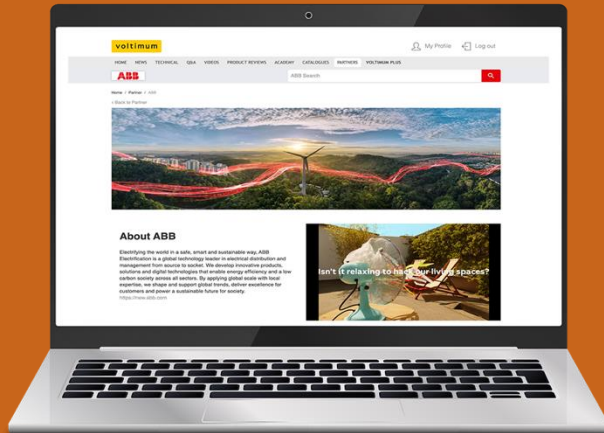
voltimum

My Profile Log out

HOME NEWS TECHNICAL Q&A VIDEOS PRODUCT REVIEWS ACADEMY CATALOGUES PARTNERS VOLTIMUM PLUS

ABB

ABB Search

Home / Partner / ABB

< Back to Partner

About ABB

Electrifying the world in a safe, smart and sustainable way, ABB Electrification is a global technology leader in electrical distribution and management from source to socket. We develop innovative products, solutions and digital technologies that enable energy efficiency and a low carbon society across all sectors. By applying global scale with local expertise, we shape and support global trends, deliver excellence for customers and power a sustainable future for society.
https://new.abb.com

Isn't it relaxing to hack our living spaces?